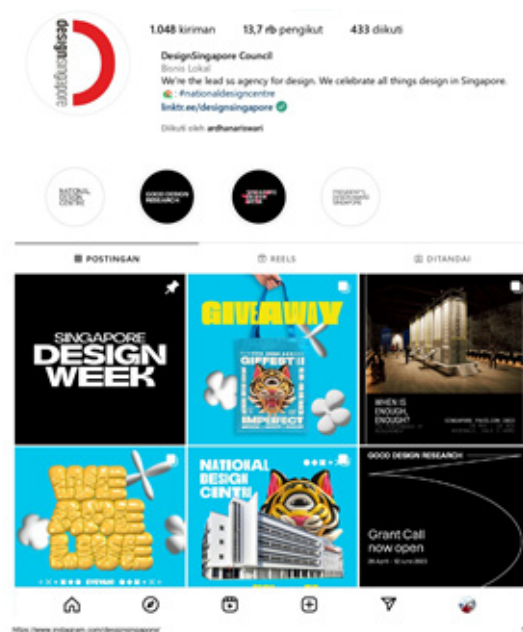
designsingapore

1.048 kiriman 13,7 rb pengikut 433 diikuti

DesignSingapore Council
Bisnis Lokal
We're the lead sg agency for design. We celebrate all things design in Singapore.
🏨: #nationaldesigncentre
linktr.ee/designsingapore

Diikuti oleh ardhanariswari

NATIONAL DESIGN CENTRE

GOOD DESIGN RESEARCH

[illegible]

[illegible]

POSTINGAN REELS DITANDAI

SINGAPORE DESIGN WEEK

GIVEAWAY

DIFFERENT
IMPERFECT

WHEN IS ENOUGH, ENOUGH?

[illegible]

WE ARE LIVE

NATIONAL DESIGN CENTRE

GOOD DESIGN RESEARCH

Grant Call now open

26 April - 10 June 2023

https://www.instagram.com/designsingapore/